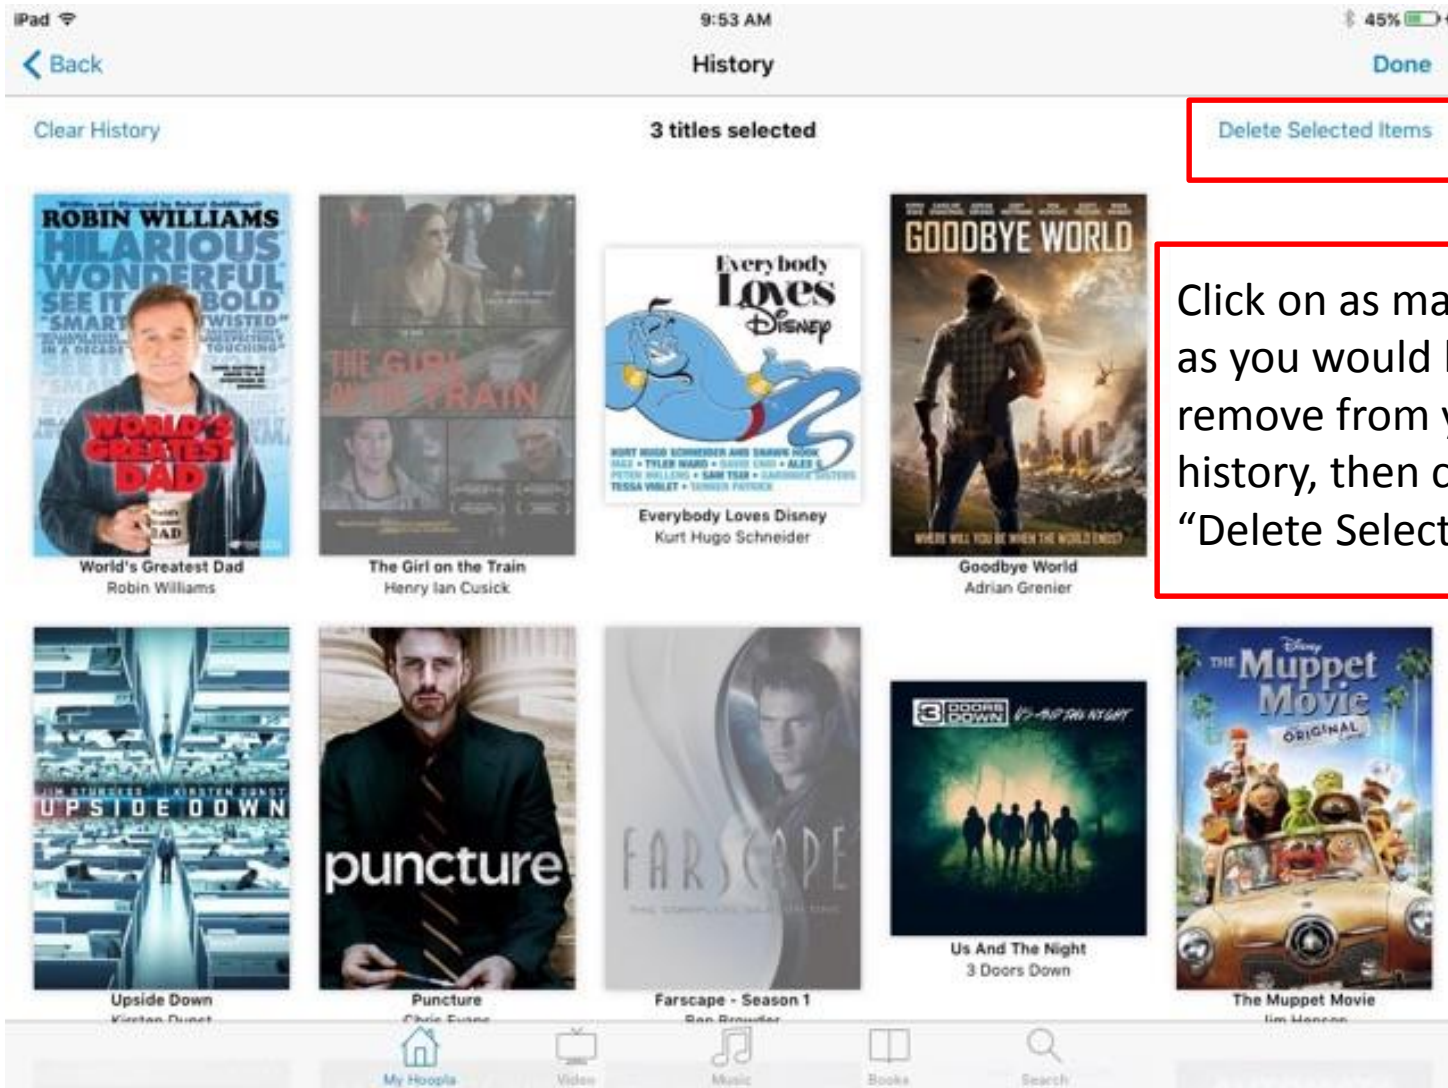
iPad 9:53 AM 45%

Back History Done

Clear History 3 titles selected Delete Selected Items

Click on as ma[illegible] as you would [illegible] remove from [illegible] history, then c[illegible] “Delete Select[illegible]

ROBIN WILLIAMS HILARIOUS WONDERFUL SEE IT BOLD SMART TWISTED TOUCHING WORLD'S GREATEST DAD
World's Greatest Dad
Robin Williams

THE GIRL ON THE TRAIN
The Girl on the Train
Henry Ian Cusick

Everybody Loves Disney
Everybody Loves Disney
Kurt Hugo Schneider

GOODBYE WORLD
WHERE WILL YOU BE WHEN THE WORLD ENDS?
Goodbye World
Adrian Grenier

UPSIDE DOWN
Upside Down
Kirsten Dunst

puncture
Puncture
Chris Evans

FARSCAPE
Farscape - Season 1
Ben Browder

3 DOORS DOWN US AND THE NIGHT
Us And The Night
3 Doors Down

Disney The Muppet Movie ORIGINAL
The Muppet Movie
Jim Henson

My Hoopla Video Music Books Search